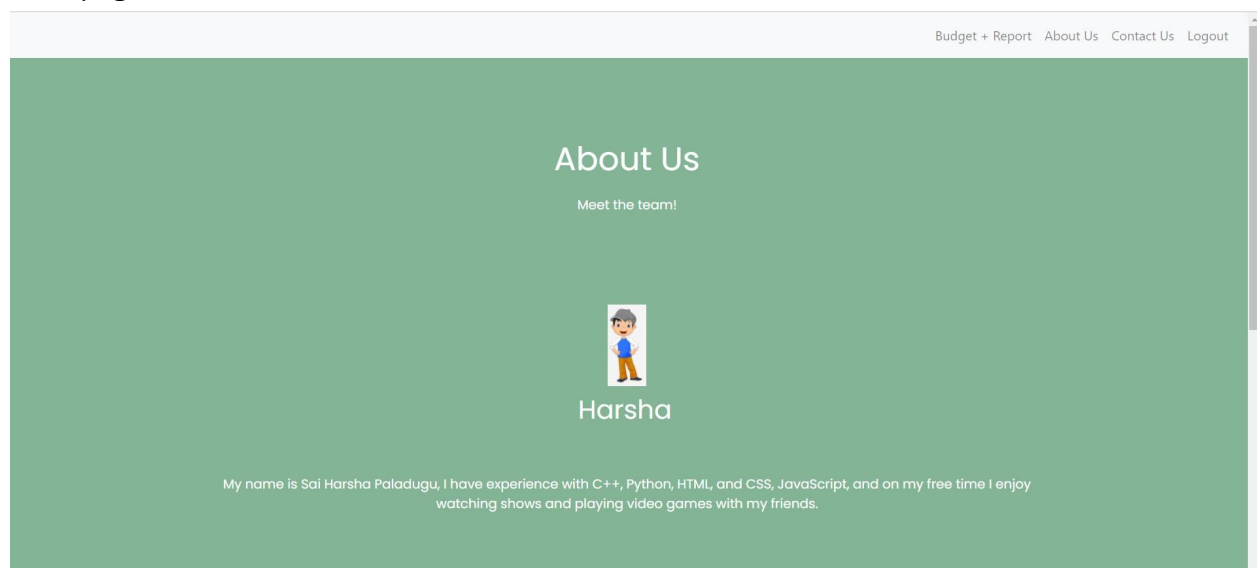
Budget + Report About Us Contact Us Logout

About Us

Meet the team!

Harsha

My name is Sai Harsha Paladugu, I have experience with C++, Python, HTML, and CSS, JavaScript, and on my free time I enjoy watching shows and playing video games with my friends.